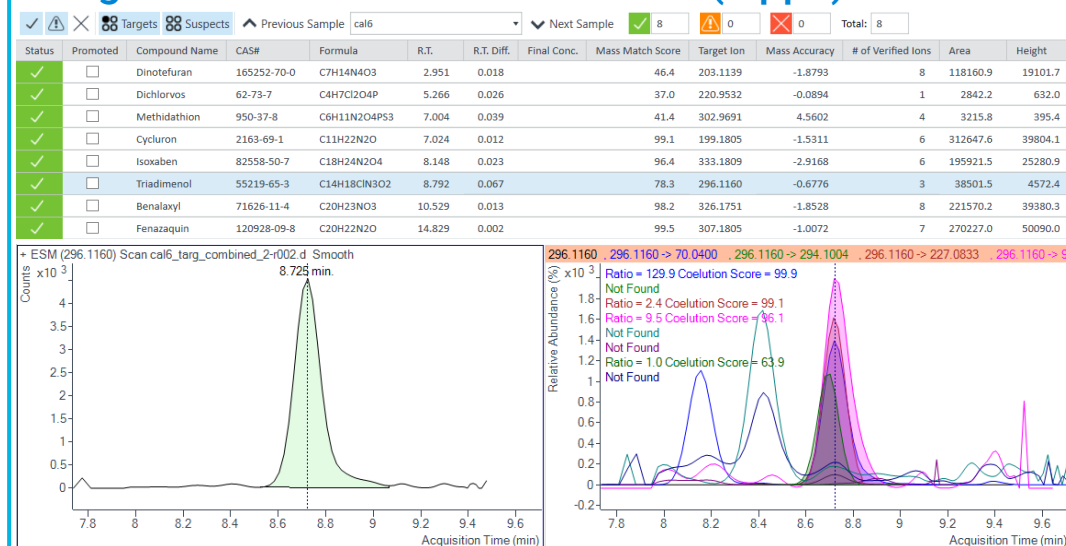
Targets Suspects Previous Sample cal6 Next Sample 8 0 0 Total: 8

| Status | Promoted | Compound Name | CAS# | Formula | R.T. | R.T. Diff. | Final Conc. | Mass Match Score | Target Ion | Mass Accuracy | # of Verified Ions | Area | Height |
|---|---|---|---|---|---|---|---|---|---|---|---|---|---|
| ✓ | ☐ | Dinotefuran | 165252-70-0 | C7H14N4O3 | 2.951 | 0.018 | | 46.4 | 203.1139 | -1.8793 | 8 | 118160.9 | 19101.7 |
| ✓ | ☐ | Dichlorvos | 62-73-7 | C4H7Cl2O4P | 5.266 | 0.026 | | 37.0 | 220.9532 | -0.0894 | 1 | 2842.2 | 632.0 |
| ✓ | ☐ | Methidathion | 950-37-8 | C6H11N2O4PS3 | 7.004 | 0.039 | | 41.4 | 302.9691 | 4.5602 | 4 | 3215.8 | 395.4 |
| ✓ | ☐ | Cycluron | 2163-69-1 | C11H22N2O | 7.024 | 0.012 | | 99.1 | 199.1805 | -1.5311 | 6 | 312647.6 | 39804.1 |
| ✓ | ☐ | Isoxaben | 82558-50-7 | C18H24N2O4 | 8.148 | 0.023 | | 96.4 | 333.1809 | -2.9168 | 6 | 195921.5 | 25280.9 |
| ✓ | ☐ | Triadimenol | 55219-65-3 | C14H18ClN3O2 | 8.792 | 0.067 | | 78.3 | 296.1160 | -0.6776 | 3 | 38501.5 | 4572.4 |
| ✓ | ☐ | Benalaxyl | 71626-11-4 | C20H23NO3 | 10.529 | 0.013 | | 98.2 | 326.1751 | -1.8528 | 8 | 221570.2 | 39380.3 |
| ✓ | ☐ | Fenazaquin | 120928-09-8 | C20H22N2O | 14.829 | 0.002 | | 99.5 | 307.1805 | -1.0072 | 7 | 270227.0 | 50090.0 |

+ ESM (296.1160) Scan cal6_targ_combined_2-r002.d Smooth
x10 3
Counts
8.725 min.
4
3.5
3
2.5
2
1.5
1
0.5
0
7.8 8 8.2 8.4 8.6 8.8 9 9.2 9.4 9.6
Acquisition Time (min)

296.1160 , 296.1160 -> 70.0400 , 296.1160 -> 294.1004 , 296.1160 -> 227.0833 , 296.1160 -> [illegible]
x10 3
Relative Abundance (%)
Ratio = 129.9 Coelution Score = 99.9
Not Found
Ratio = 2.4 Coelution Score = 99.1
Ratio = 9.5 Coelution Score = 96.1
Not Found
Not Found
Ratio = 1.0 Coelution Score = 63.9
Not Found
1.8
1.6
1.4
1.2
1
0.8
0.6
0.4
0.2
0
-0.2
7.8 8 8.2 8.4 8.6 8.8 9 9.2 9.4 9.6
Acquisition Time (min)